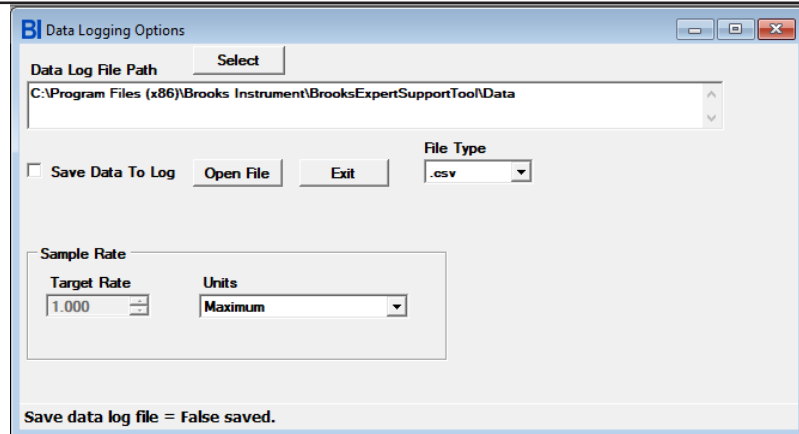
BI Data Logging Options

Data Log File Path

Select

C:\Program Files (x86)\Brooks Instrument\BrooksExpertSupportTool\Data

Save Data To Log

Open File

Exit

File Type

.csv

Sample Rate

Target Rate

1.000

Units

Maximum

Save data log file = False saved.